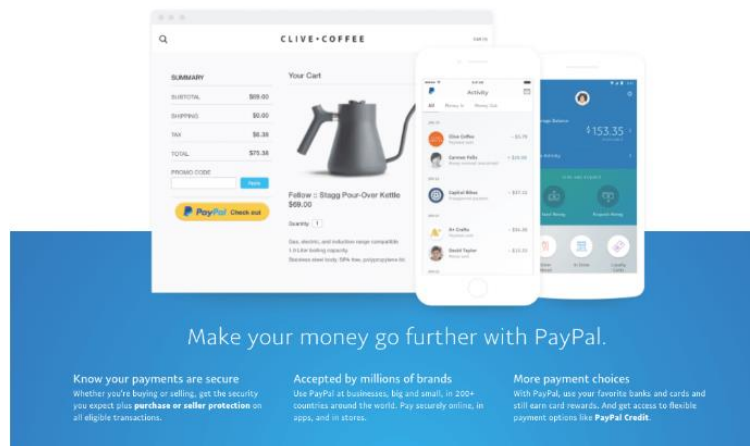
CLIVE•COFFEE

SUMMARY

SUBTOTAL $69.00

SHIPPING $0.00

TAX $6.38

TOTAL $75.38

PROMO CODE

Apply

PayPal Check out

Your Cart

Fellow :: Stagg Pour-Over Kettle
$69.00

Quantity 1

Activity

Clive Coffee

Carmen Pelli

Capitol Bikes

Art Crafts

David Taylor

$153.35

Make your money go further with PayPal.

Know your payments are secure
Whether you're buying or selling, get the security you expect plus purchase or seller protection on all eligible transactions.

Accepted by millions of brands
Use PayPal at businesses, big and small, in 200+ countries around the world. Pay securely online, in apps, and in stores.

More payment choices
With PayPal, use your favorite banks and cards and still earn card rewards. And get access to flexible payment options like PayPal Credit.